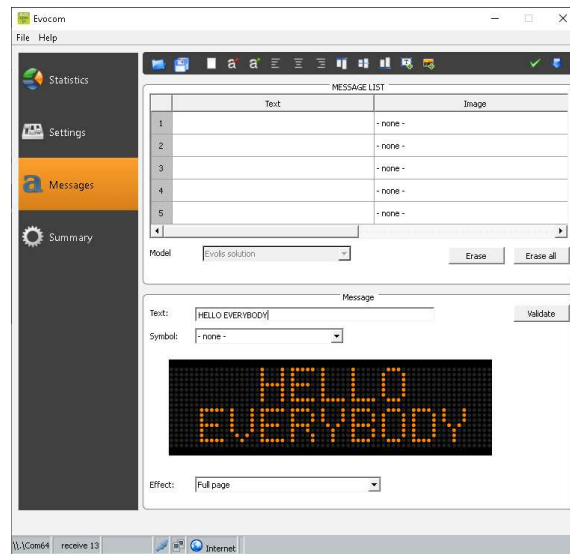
Evocom

File Help

Statistics

Settings

Messages

Summary

MESSAGE LIST

| | Text | Image |
|---|---|---|
| 1 | | - none - |
| 2 | | - none - |
| 3 | | - none - |
| 4 | | - none - |
| 5 | | - none - |

Model Evolis solution

Erase Erase all

Message

Text: HELLO EVERYBODY

Validate

Symbol: - none -

HELLO EVERYBODY

Effect: Full page

\\.\Com64 receive 13 Internet